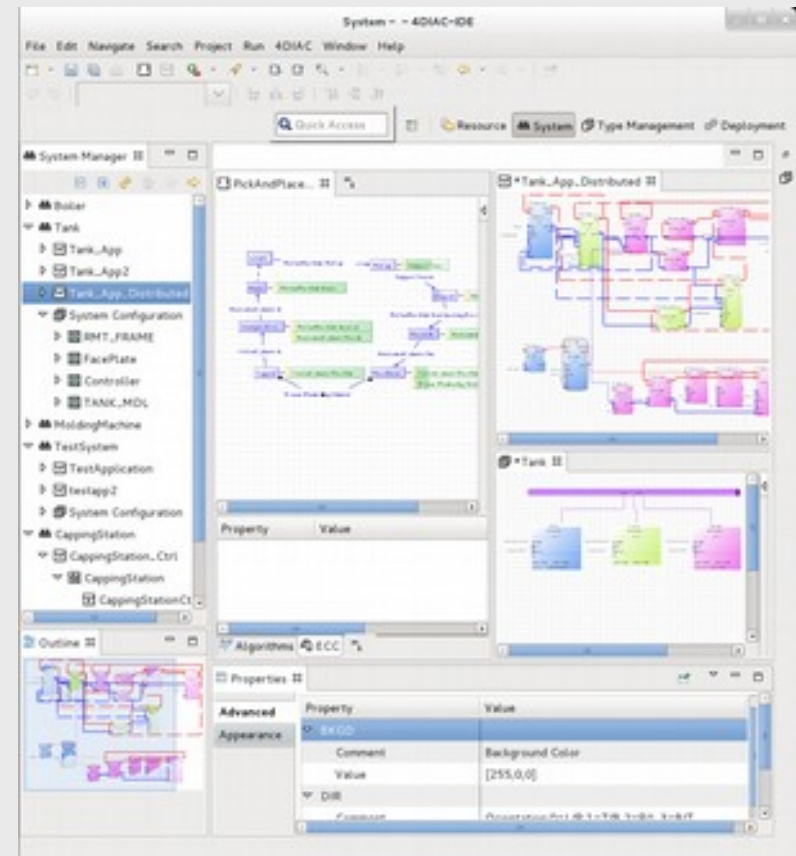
System - - 4DIAC-IDE

File Edit Navigate Search Project Run 4DIAC Window Help

Quick Access

Resource System Type Management Deployment

System Manager

Boiler
Tank
Tank_App
Tank_App2
Tank_App_Distributed
System Configuration
RMT_FRAME
FacePlate
Controller
TANK_MDL
MoldingMachine
TestSystem
TestApplication
testapp2
System Configuration
CappingStation
CappingStation_Ctrl
CappingStation
CappingStationCt

PickAndPlace...

*Tank_App_Distributed

*Tank

Property | Value

Algorithms ECC

Outline

Properties

Advanced
Appearance

| Property | Value |
|---|---|
| BKGD | |
| Comment | Background Color |
| Value | [255,0,0] |
| DIR | |
| Comment | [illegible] |